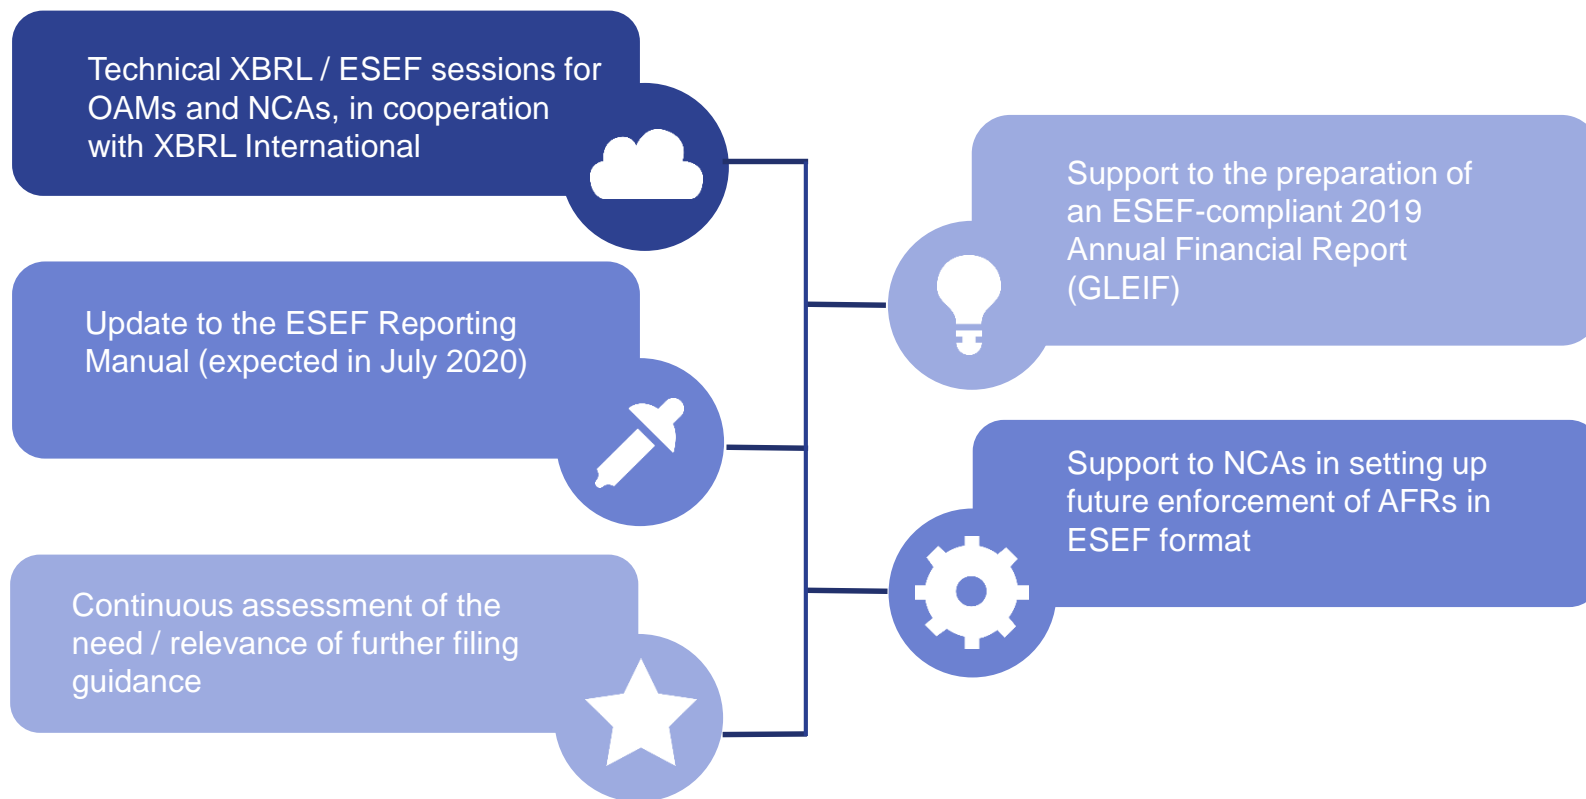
Technical XBRL / ESEF sessions for OAMs and NCAs, in cooperation with XBRL International

Update to the ESEF Reporting Manual (expected in July 2020)

Continuous assessment of the need / relevance of further filing guidance

Support to the preparation of an ESEF-compliant 2019 Annual Financial Report (GLEIF)

Support to NCAs in setting up future enforcement of AFRs in ESEF format